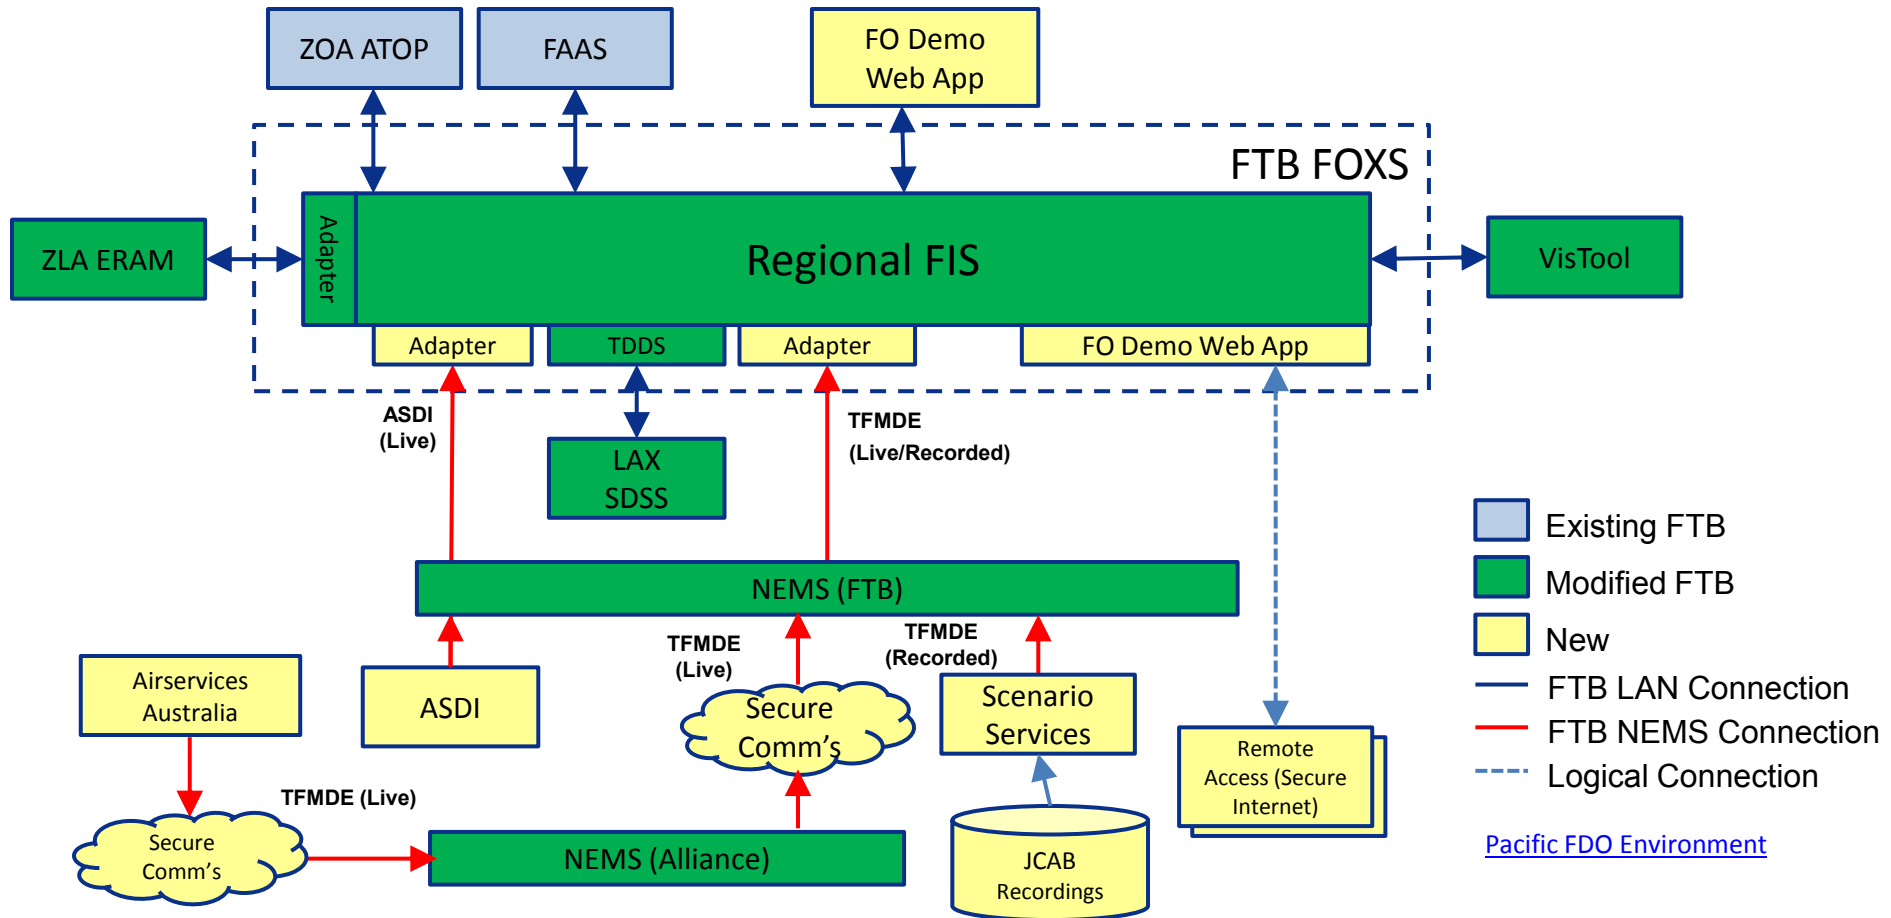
ZOA ATOP

FAAS

FO Demo Web App

FTB FOXS

ZLA ERAM

Adapter

Regional FIS

VisTool

Adapter

TDDS

Adapter

FO Demo Web App

ASDI (Live)

LAX SDSS

TFMDE (Live/Recorded)

Existing FTB

Modified FTB

New

FTB LAN Connection

FTB NEMS Connection

Logical Connection

NEMS (FTB)

TFMDE (Live)

TFMDE (Recorded)

Airservices Australia

ASDI

Secure Comm's

Scenario Services

Remote Access (Secure Internet)

TFMDE (Live)

Secure Comm's

NEMS (Alliance)

JCAB Recordings

Pacific FDO Environment